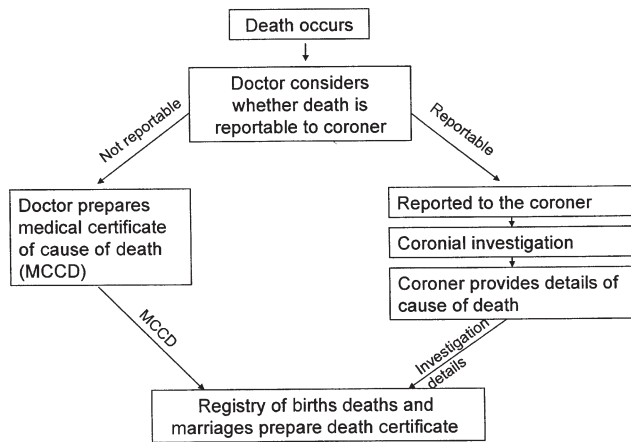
Death occurs

Doctor considers whether death is reportable to coroner

Not reportable

Reportable

Doctor prepares medical certificate of cause of death (MCCD)

Reported to the coroner

Coronial investigation

Coroner provides details of cause of death

MCCD

Investigation details

Registry of births deaths and marriages prepare death certificate